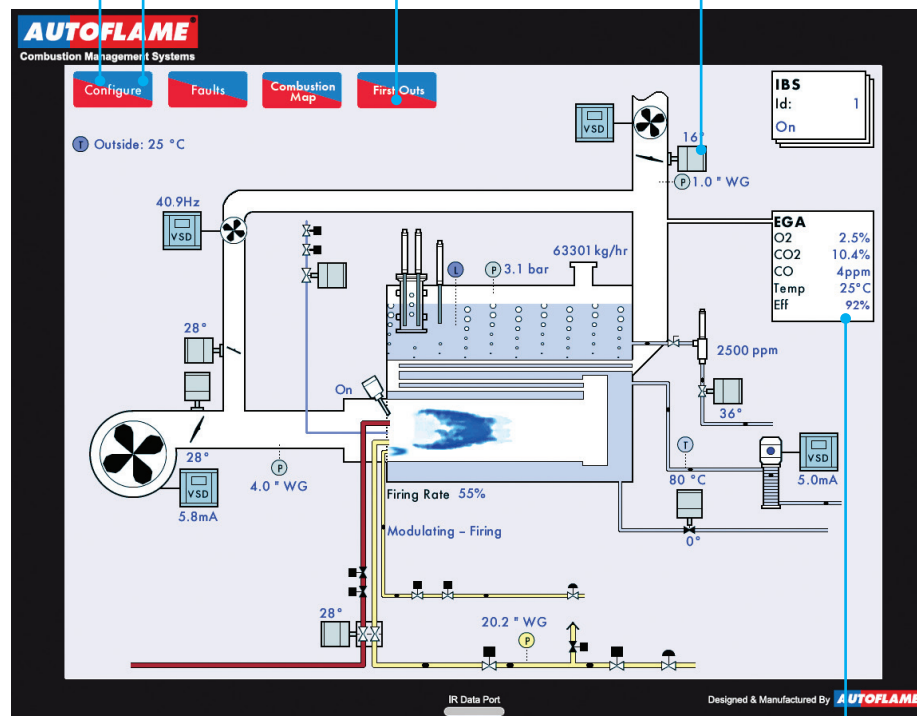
AUTOFLAME
Combustion Management Systems

Configure
Faults
Combustion Map
First Outs

IBS
Id: 1
On

T Outside: 25 °C

VSD
16°
P 1.0 " WG

40.9Hz
VSD

EGA
O2 2.5%
CO2 10.4%
CO 4ppm
Temp 25°C
Eff 92%

L
P 3.1 bar
63301 kg/hr

28°

2500 ppm

On

36°

T

28°
P
4.0 " WG
VSD
5.8mA

80 °C
VSD
5.0mA

Firing Rate 55%

Modulating – Firing

0°

28°

20.2 " WG
P

IR Data Port

Designed & Manufactured By AUTOFLAME